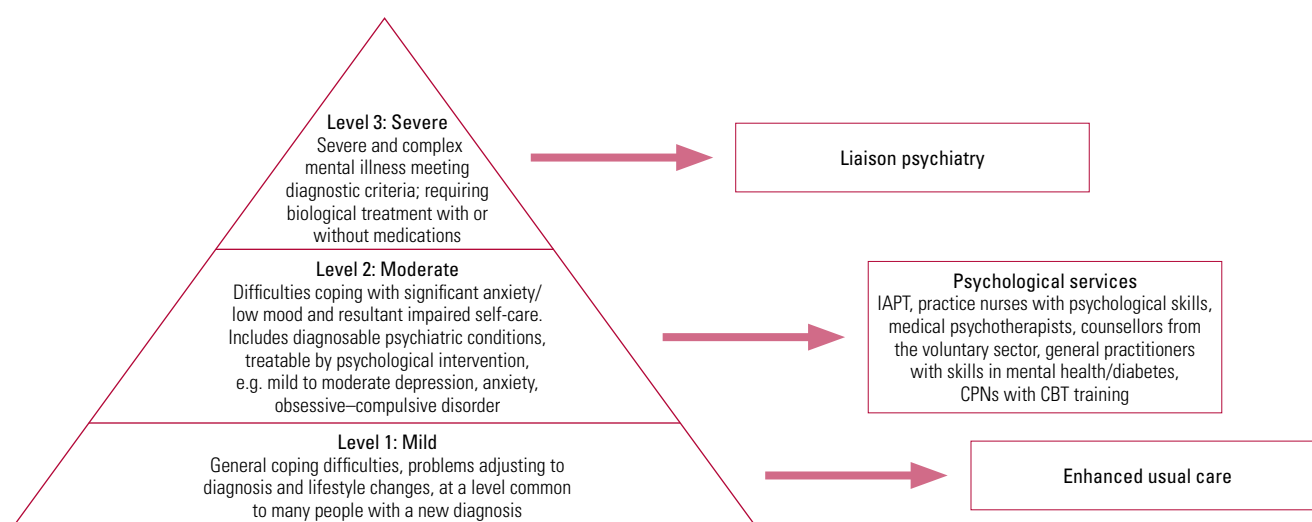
Level 3: Severe
Severe and complex mental illness meeting diagnostic criteria; requiring biological treatment with or without medications

Liaison psychiatry

Level 2: Moderate
Difficulties coping with significant anxiety/ low mood and resultant impaired self-care. Includes diagnosable psychiatric conditions, treatable by psychological intervention, e.g. mild to moderate depression, anxiety, obsessive–compulsive disorder

Psychological services
IAPT, practice nurses with psychological skills, medical psychotherapists, counsellors from the voluntary sector, general practitioners with skills in mental health/diabetes, CPNs with CBT training

Level 1: Mild
General coping difficulties, problems adjusting to diagnosis and lifestyle changes, at a level common to many people with a new diagnosis

Enhanced usual care